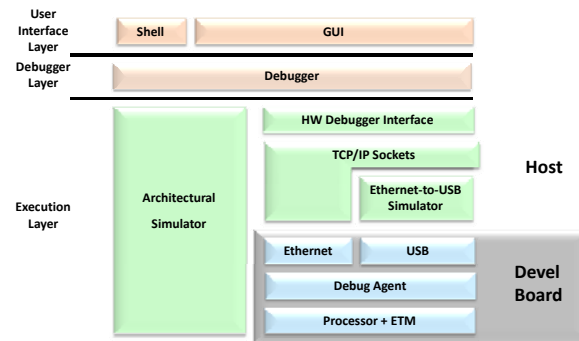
User Interface Layer

Shell

GUI

Debugger Layer

Debugger

Execution Layer

Architectural Simulator

HW Debugger Interface

TCP/IP Sockets

Host

Ethernet-to-USB Simulator

Ethernet

USB

Devel Board

Debug Agent

Processor + ETM